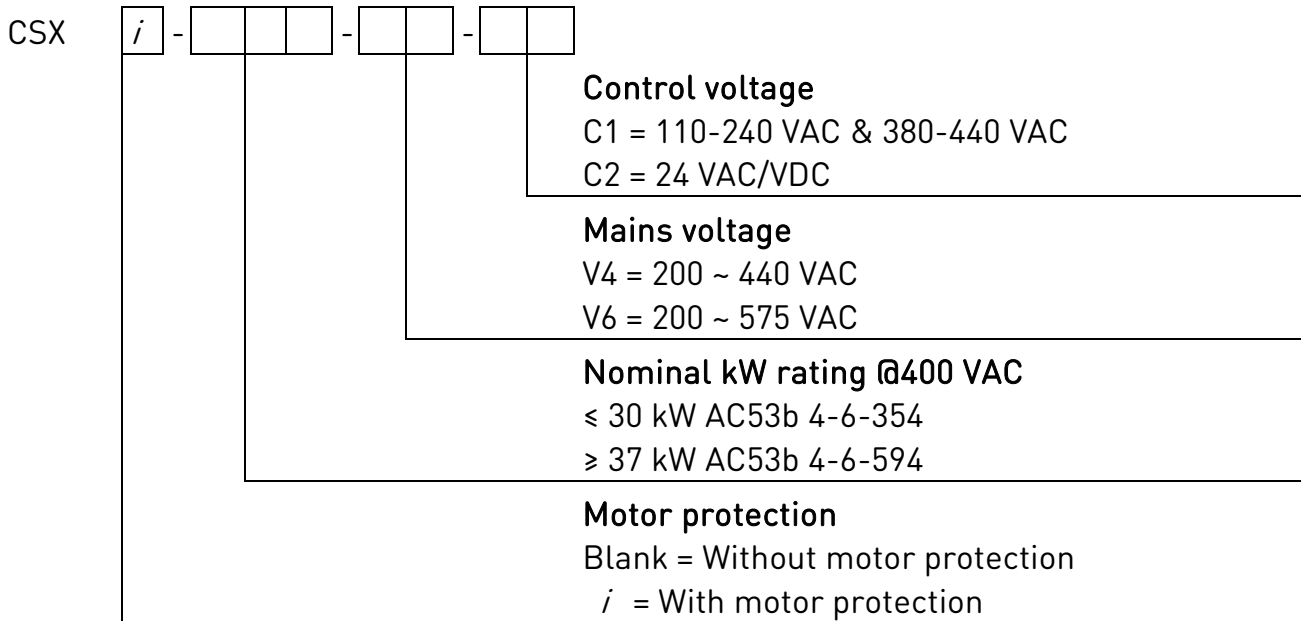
CSX $i$ - - -

Control voltage
C1 = 110-240 VAC & 380-440 VAC
C2 = 24 VAC/VDC

Mains voltage
V4 = 200 ~ 440 VAC
V6 = 200 ~ 575 VAC

Nominal kW rating @400 VAC
≤ 30 kW AC53b 4-6-354
≥ 37 kW AC53b 4-6-594

Motor protection
Blank = Without motor protection
$i$ = With motor protection